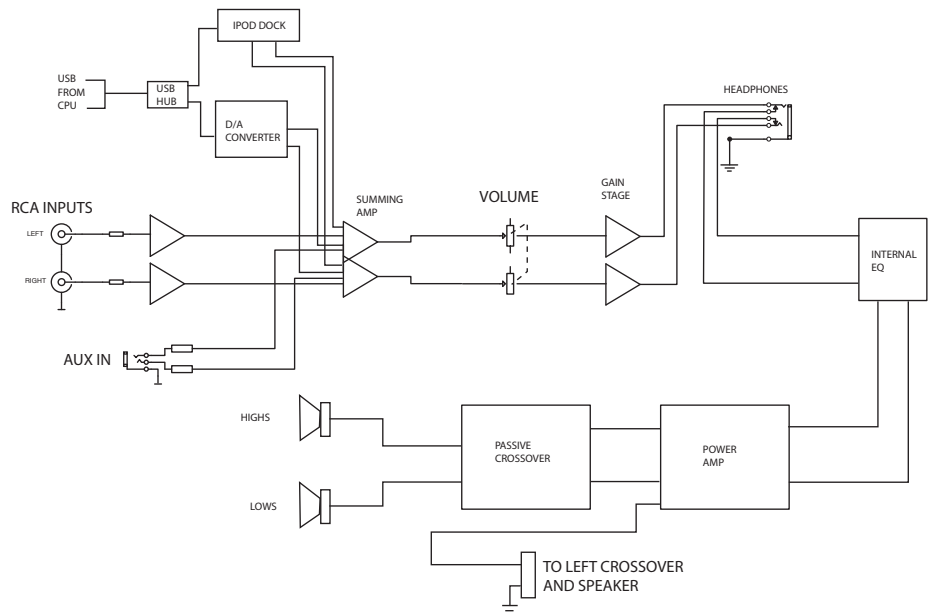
IPOD DOCK

USB FROM CPU

USB HUB

D/A CONVERTER

HEADPHONES

RCA INPUTS

LEFT

RIGHT

SUMMING AMP

VOLUME

GAIN STAGE

INTERNAL EQ

AUX IN

HIGHS

PASSIVE CROSSOVER

POWER AMP

LOWS

TO LEFT CROSSOVER AND SPEAKER